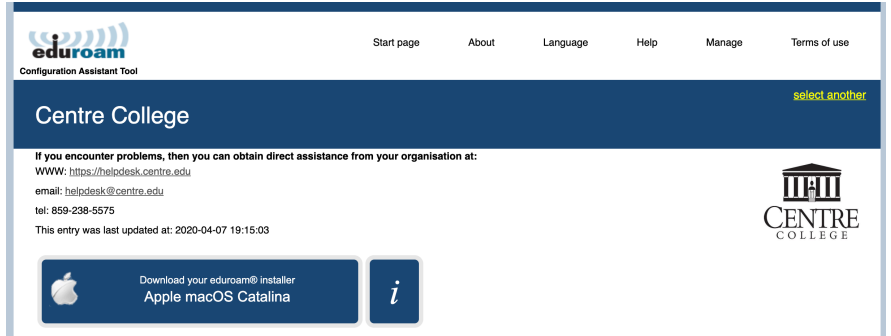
eduroam
Configuration Assistant Tool

Start page About Language Help Manage Terms of use

select another

Centre College

If you encounter problems, then you can obtain direct assistance from your organisation at:
WWW: https://helpdesk.centre.edu
email: helpdesk@centre.edu
tel: 859-238-5575
This entry was last updated at: 2020-04-07 19:15:03

CENTRE COLLEGE

Download your eduroam® installer
Apple macOS Catalina

i